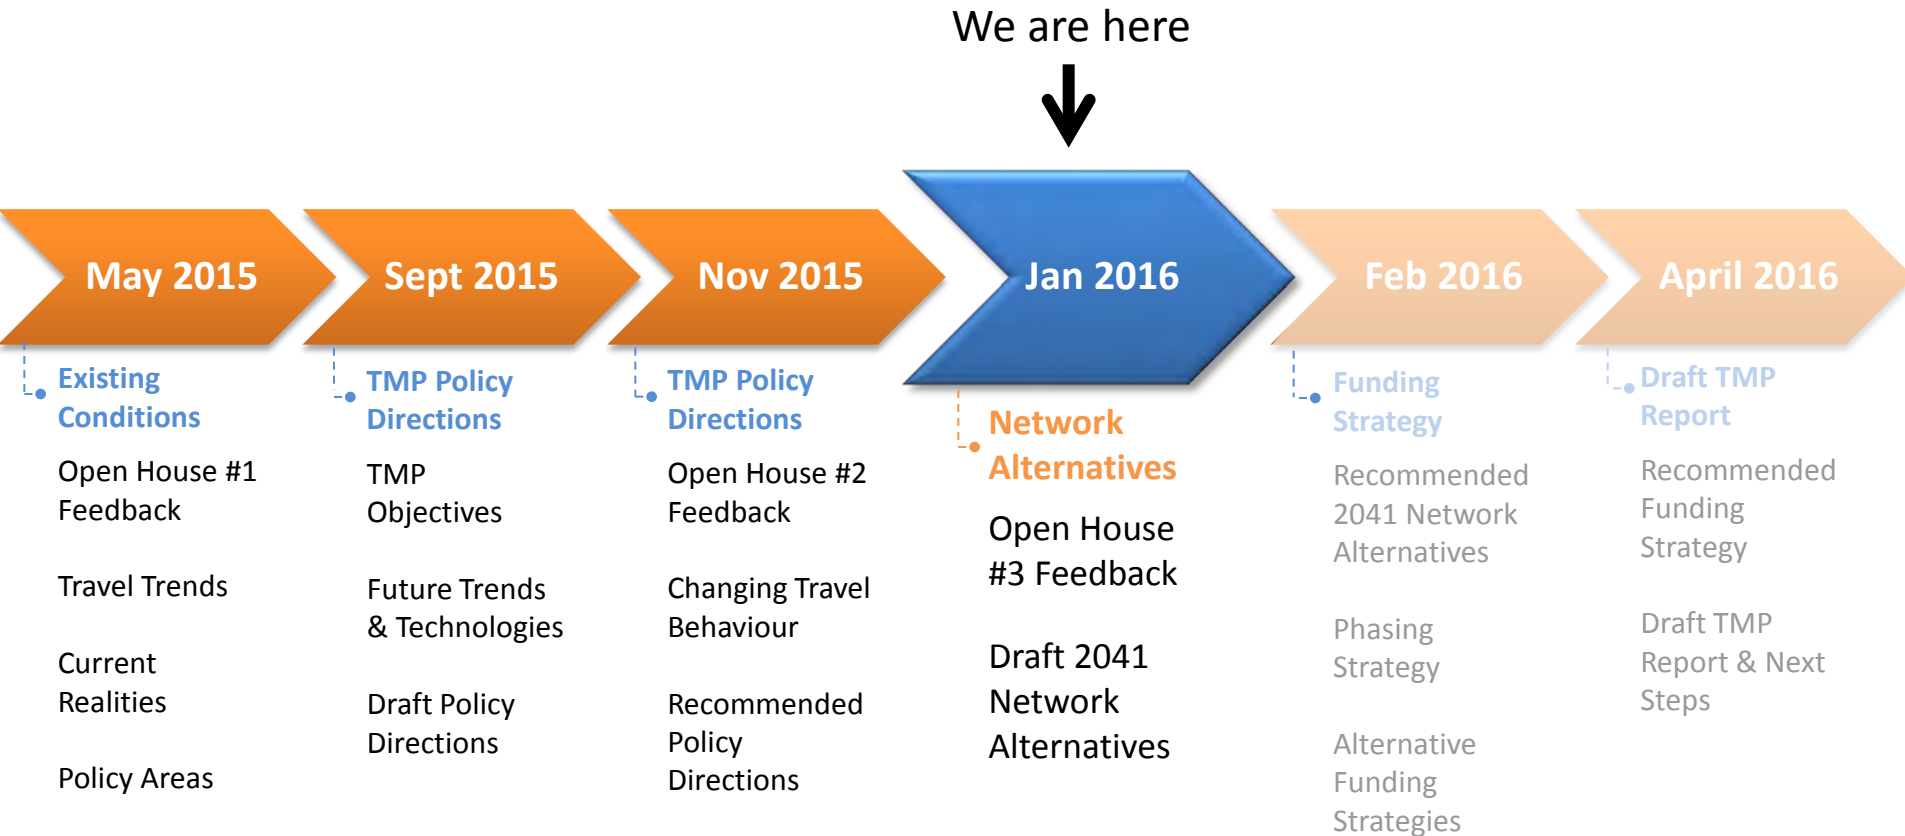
We are here

May 2015

Existing Conditions

Open House #1 Feedback

Travel Trends

Current Realities

Policy Areas

Sept 2015

TMP Policy Directions

TMP Objectives

Future Trends & Technologies

Draft Policy Directions

Nov 2015

TMP Policy Directions

Open House #2 Feedback

Changing Travel Behaviour

Recommended Policy Directions

Jan 2016

Network Alternatives

Open House #3 Feedback

Draft 2041 Network Alternatives

Feb 2016

Funding Strategy

Recommended 2041 Network Alternatives

Phasing Strategy

Alternative Funding Strategies

April 2016

Draft TMP Report

Recommended Funding Strategy

Draft TMP Report & Next Steps